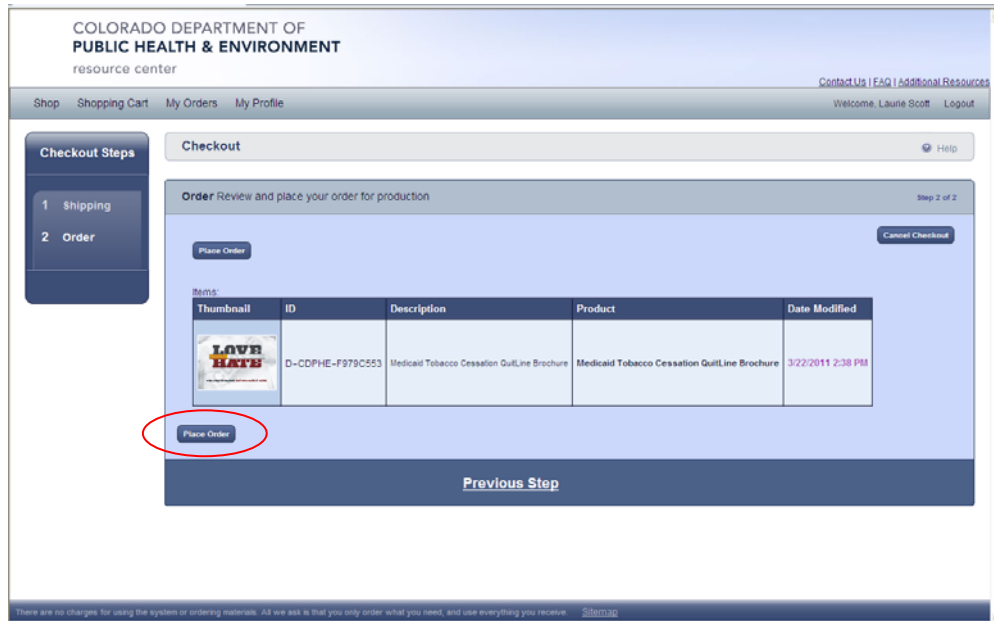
COLORADO DEPARTMENT OF
PUBLIC HEALTH & ENVIRONMENT
resource center

Contact Us | FAQ | Additional Resources

Shop Shopping Cart My Orders My Profile

Welcome, Laurie Scott Logout

Checkout Steps

1 Shipping

2 Order

Checkout

Help

Order Review and place your order for production

Step 2 of 2

Place Order

Cancel Checkout

Items:

| Thumbnail | ID | Description | Product | Date Modified |
|---|---|---|---|---|
| LOVE HATE | D-CDPHE-F979C553 | Medicaid Tobacco Cessation QuitLine Brochure | Medicaid Tobacco Cessation QuitLine Brochure | 3/22/2011 2:38 PM |

Place Order

Previous Step

There are no charges for using the system or ordering materials. All we ask is that you only order what you need, and use everything you receive. Sitemap